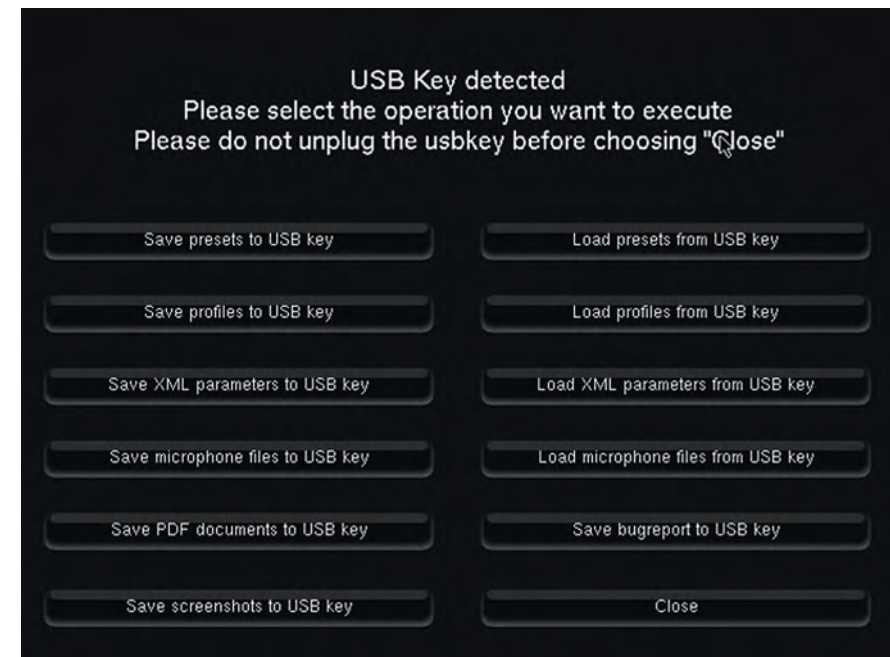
USB Key detected
Please select the operation you want to execute
Please do not unplug the usbkey before choosing "Close"

Save presets to USB key

Save profiles to USB key

Save XML parameters to USB key

Save microphone files to USB key

Save PDF documents to USB key

Save screenshots to USB key

Load presets from USB key

Load profiles from USB key

Load XML parameters from USB key

Load microphone files from USB key

Save bugreport to USB key

Close